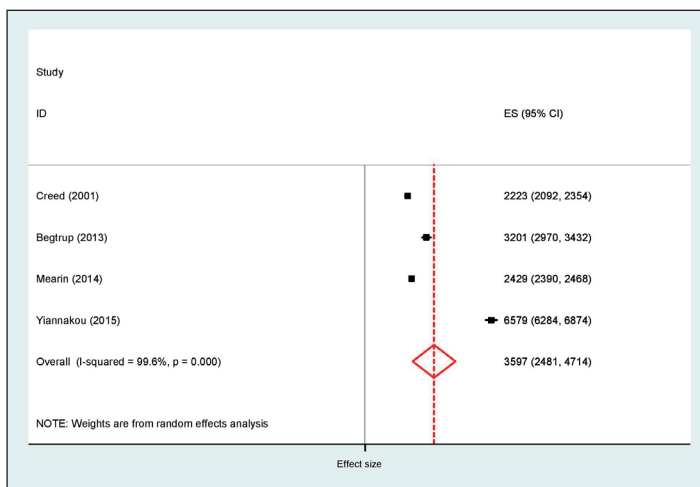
Study

ID

ES (95% CI)

Creed (2001)

2223 (2092, 2354)

Begtrup (2013)

3201 (2970, 3432)

Mearin (2014)

2429 (2390, 2468)

Yiannakou (2015)

6579 (6284, 6874)

Overall (I-squared = 99.6%, p = 0.000)

3597 (2481, 4714)

NOTE: Weights are from random effects analysis

Effect size